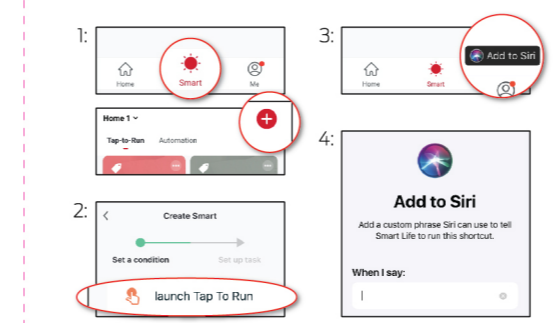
1:

Home

Smart

Me

Home 1

Tap-to-Run

Automation

2:

Create Smart

Set a condition

Set up task

launch Tap To Run

3:

Add to Siri

Home

Smart

4:

Add to Siri

Add a custom phrase Siri can use to tell Smart Life to run this shortcut.

When I say: